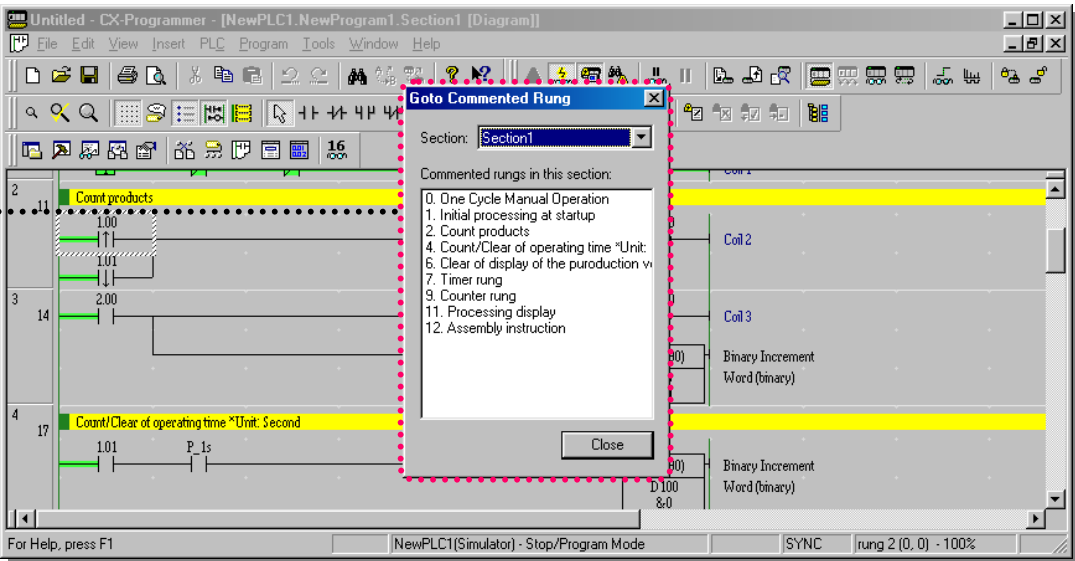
Untitled - CX-Programmer - [NewPLC1.NewProgram1.Section1 [Diagram]]

File Edit View Insert PLC Program Tools Window Help

16

2
11
Count products
1.00
1.01

3
14
2.00

4
17
Count/Clear of operating time *Unit: Second
1.01
P_1s

Coil 1
Coil 2
Coil 3
Binary Increment
Word (binary)
Binary Increment
Word (binary)
D100
&0

Goto Commented Rung

Section: Section1

Commented rungs in this section:
0. One Cycle Manual Operation
1. Initial processing at startup
2. Count products
4. Count/Clear of operating time *Unit:
6. Clear of display of the puroduction v
7. Timer rung
9. Counter rung
11. Processing display
12. Assembly instruction

Close

For Help, press F1 | NewPLC1(Simulator) - Stop/Program Mode | SYNC | rung 2 (0, 0) - 100%